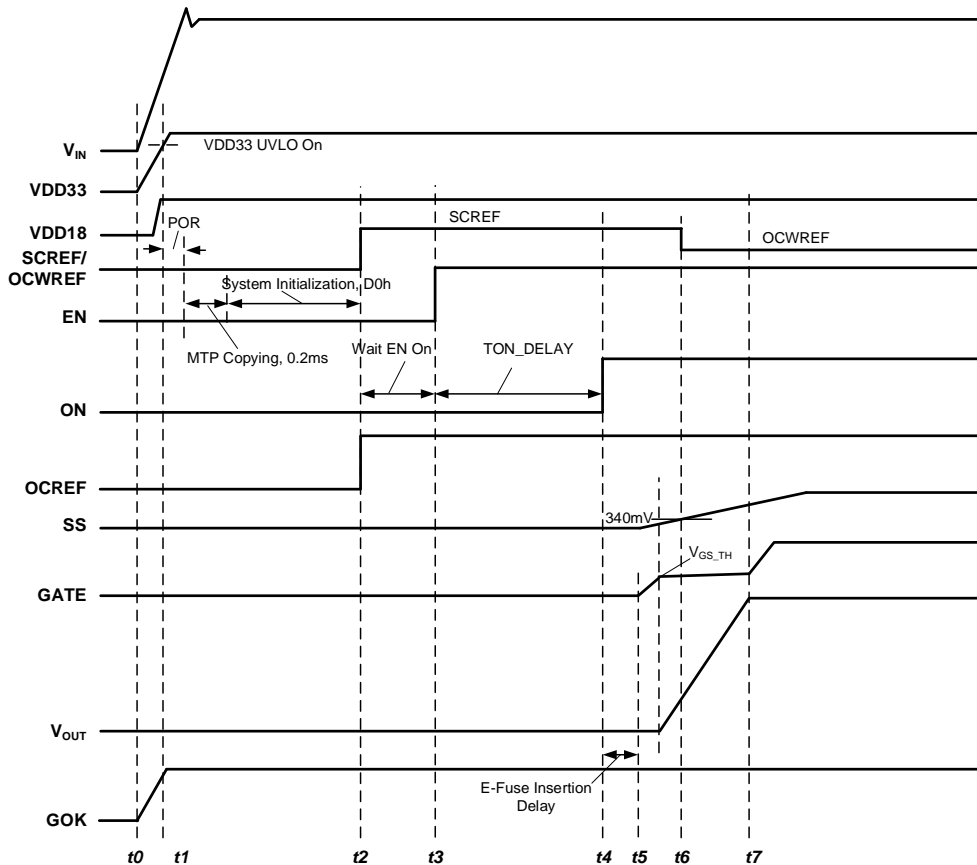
$V_{IN}$
VDD33 UVLO On
VDD33
VDD18
POR
SCREF
OCWREF
SCREF/
OCWREF
System Initialization, D0h
EN
MTP Copying, 0.2ms
Wait EN On
TON_DELAY
ON
OCREF
SS
340mV
$V_{GS\_TH}$
GATE
$V_{OUT}$
E-Fuse Insertion Delay
GOK
t0 t1 t2 t3 t4 t5 t6 t7